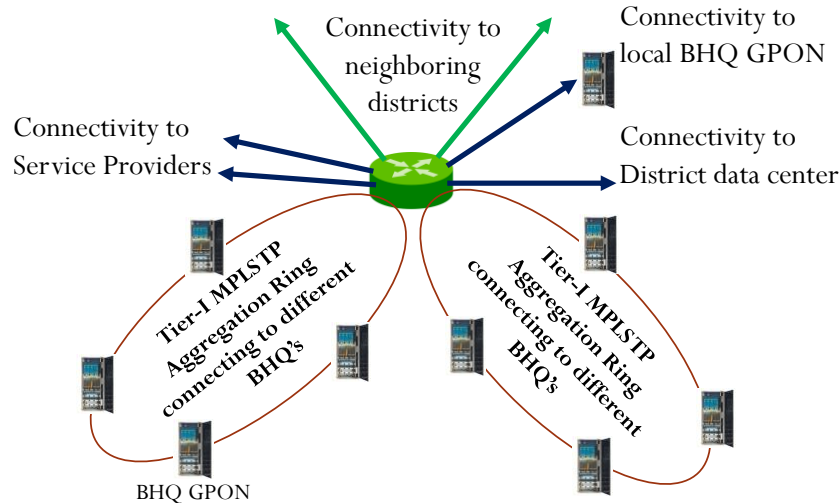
Connectivity to neighboring districts

Connectivity to local BHQ GPON

Connectivity to Service Providers

Connectivity to District data center

Tier-I MPLSTP Aggregation Ring connecting to different BHQ's

Tier-I MPLSTP Aggregation Ring connecting to different BHQ's

BHQ GPON